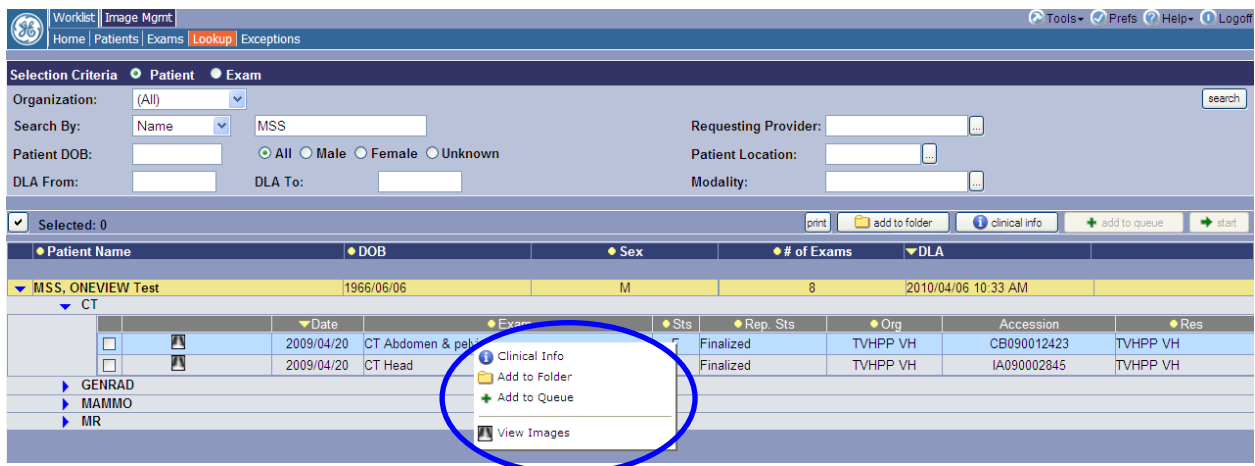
Worklist | Image Mgmt
Home | Patients | Exams | Lookup | Exceptions
Tools Prefs Help Logoff

Selection Criteria Patient Exam
Organization: (All)
search
Search By: Name MSS
Requesting Provider:
Patient DOB: All Male Female Unknown
Patient Location:
DLA From: DLA To:
Modality:

Selected: 0
print add to folder clinical info add to queue start

| Patient Name | DOB | Sex | # of Exams | DLA |
|---|---|---|---|---|
| MSS, ONEVIEW Test | 1966/06/06 | M | 8 | 2010/04/06 10:33 AM |

CT

| | | Date | Exam | Sts | Rep. Sts | Org | Accession | Res |
|---|---|---|---|---|---|---|---|---|
| | | 2009/04/20 | CT Abdomen & pelv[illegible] | | Finalized | TVHPP VH | CB090012423 | TVHPP VH |
| | | 2009/04/20 | CT Head | | Finalized | TVHPP VH | IA090002845 | TVHPP VH |

Clinical Info
Add to Folder
Add to Queue
View Images

GENRAD
MAMMO
MR